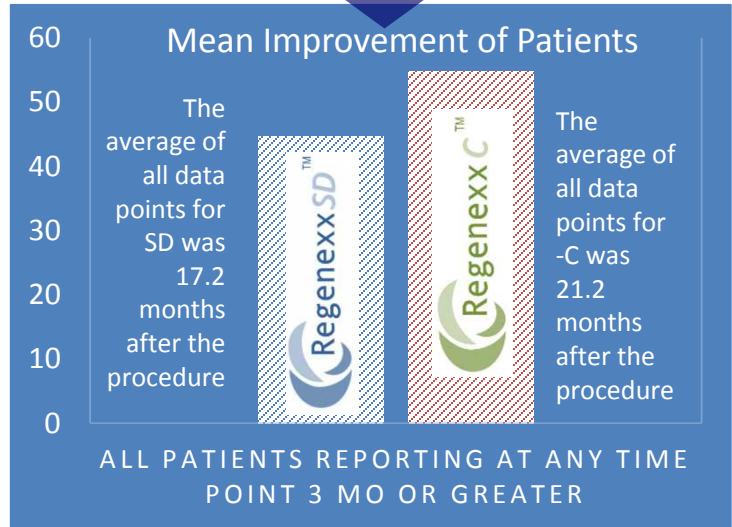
Mean Improvement of Patients

60
50
40
30
20
10
0

The average of all data points for SD was 17.2 months after the procedure

Regenexx SD™

Regenexx C™

The average of all data points for -C was 21.2 months after the procedure

ALL PATIENTS REPORTING AT ANY TIME POINT 3 MO OR GREATER